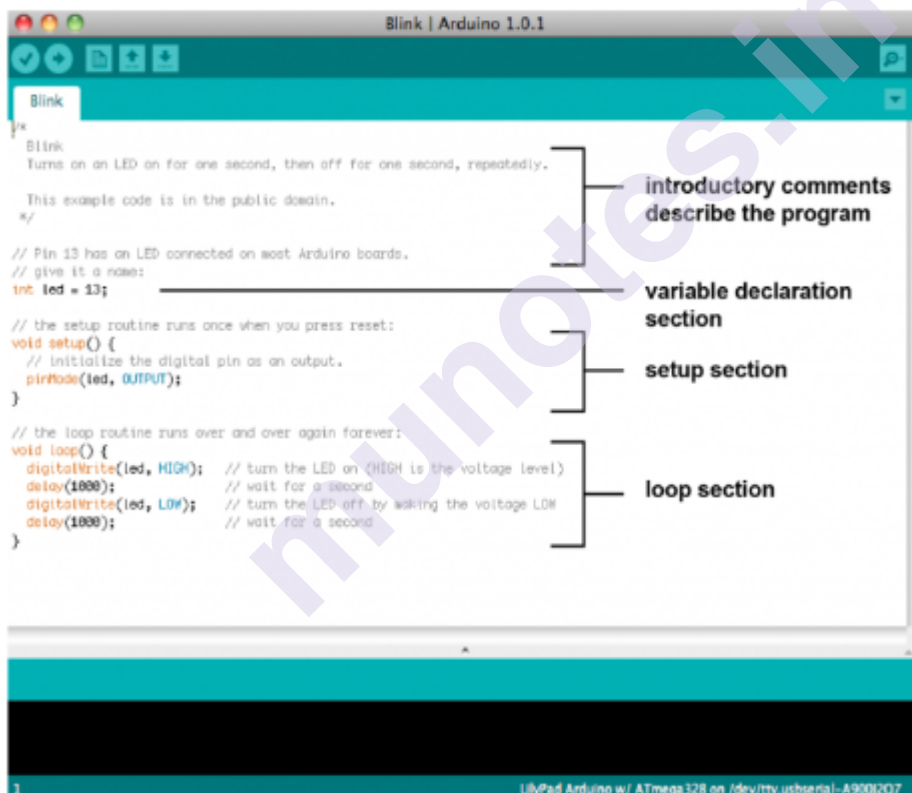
Blink | Arduino 1.0.1

Blink

/*
Blink
Turns on an LED on for one second, then off for one second, repeatedly.

This example code is in the public domain.
*/

// Pin 13 has an LED connected on most Arduino boards.
// give it a name:
int led = 13;

// the setup routine runs once when you press reset:
void setup() {
// initialize the digital pin as an output.
pinMode(led, OUTPUT);
}

// the loop routine runs over and over again forever:
void loop() {
digitalWrite(led, HIGH); // turn the LED on (HIGH is the voltage level)
delay(1000); // wait for a second
digitalWrite(led, LOW); // turn the LED off by making the voltage LOW
delay(1000); // wait for a second
}

introductory comments describe the program

variable declaration section

setup section

loop section

munotes.in

1

LilyPad Arduino w/ ATmega328 on /dev/tty.usbserial-A9000207